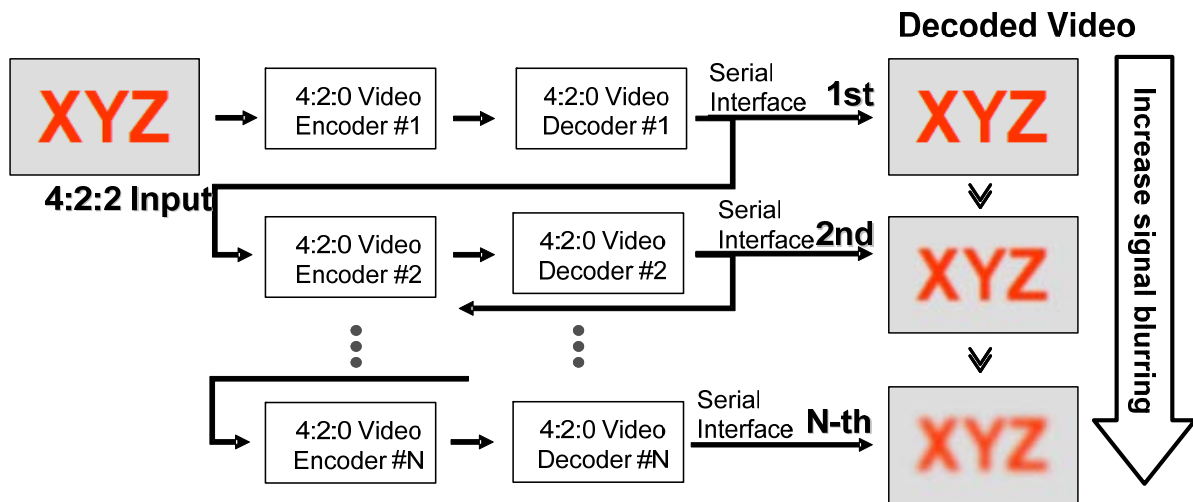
Decoded Video

XYZ

4:2:2 Input

4:2:0 Video Encoder #1

4:2:0 Video Decoder #1

Serial Interface

1st

XYZ

4:2:0 Video Encoder #2

4:2:0 Video Decoder #2

Serial Interface

2nd

XYZ

4:2:0 Video Encoder #N

4:2:0 Video Decoder #N

Serial Interface

N-th

XYZ

Increase signal blurring